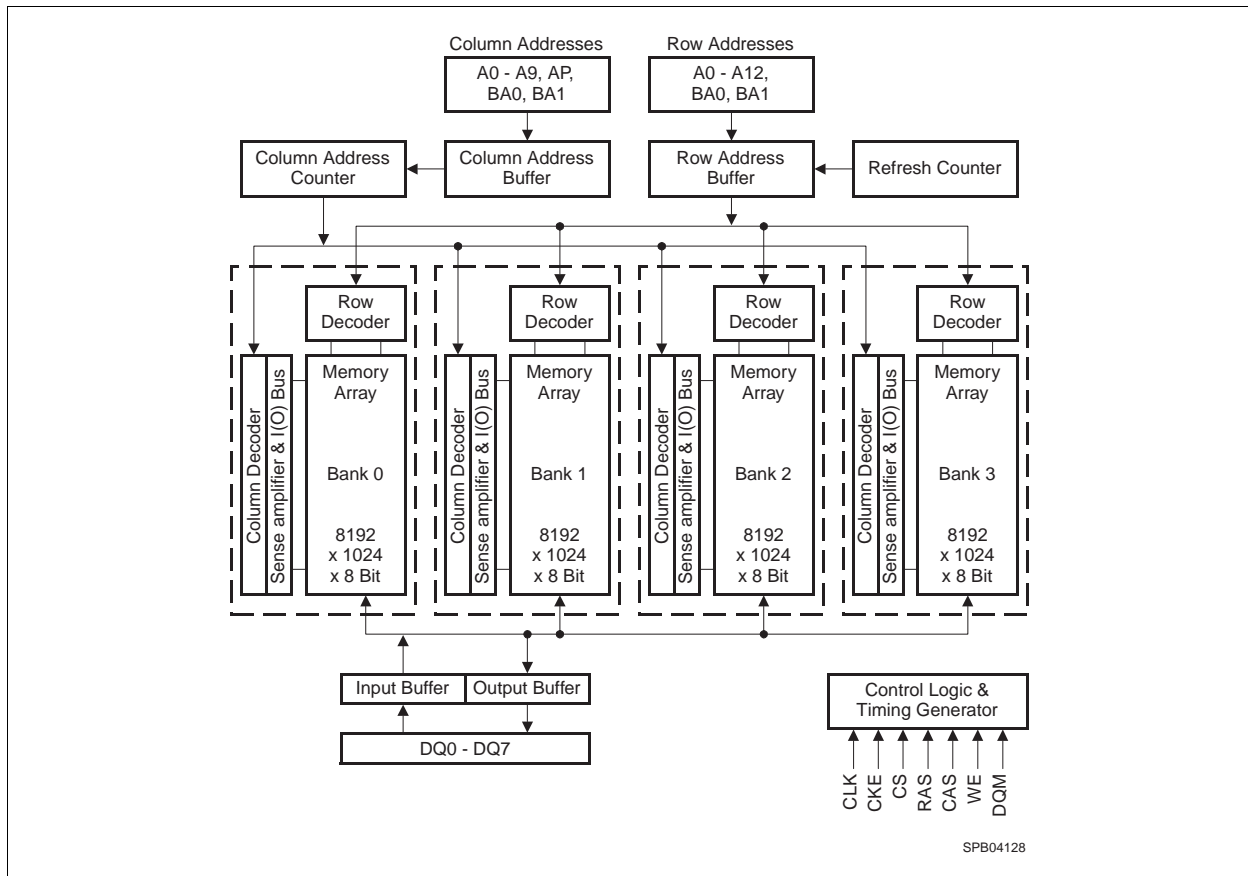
Column Addresses

A0 - A9, AP, BA0, BA1

Row Addresses

A0 - A12, BA0, BA1

Column Address Counter

Column Address Buffer

Row Address Buffer

Refresh Counter

Row Decoder

Column Decoder

Sense amplifier & I(O) Bus

Memory Array

Bank 0

8192 x 1024 x 8 Bit

Row Decoder

Column Decoder

Sense amplifier & I(O) Bus

Memory Array

Bank 1

8192 x 1024 x 8 Bit

Row Decoder

Column Decoder

Sense amplifier & I(O) Bus

Memory Array

Bank 2

8192 x 1024 x 8 Bit

Row Decoder

Column Decoder

Sense amplifier & I(O) Bus

Memory Array

Bank 3

8192 x 1024 x 8 Bit

Input Buffer

Output Buffer

DQ0 - DQ7

Control Logic & Timing Generator

CLK

CKE

CS

RAS

CAS

WE

DQM

SPB04128